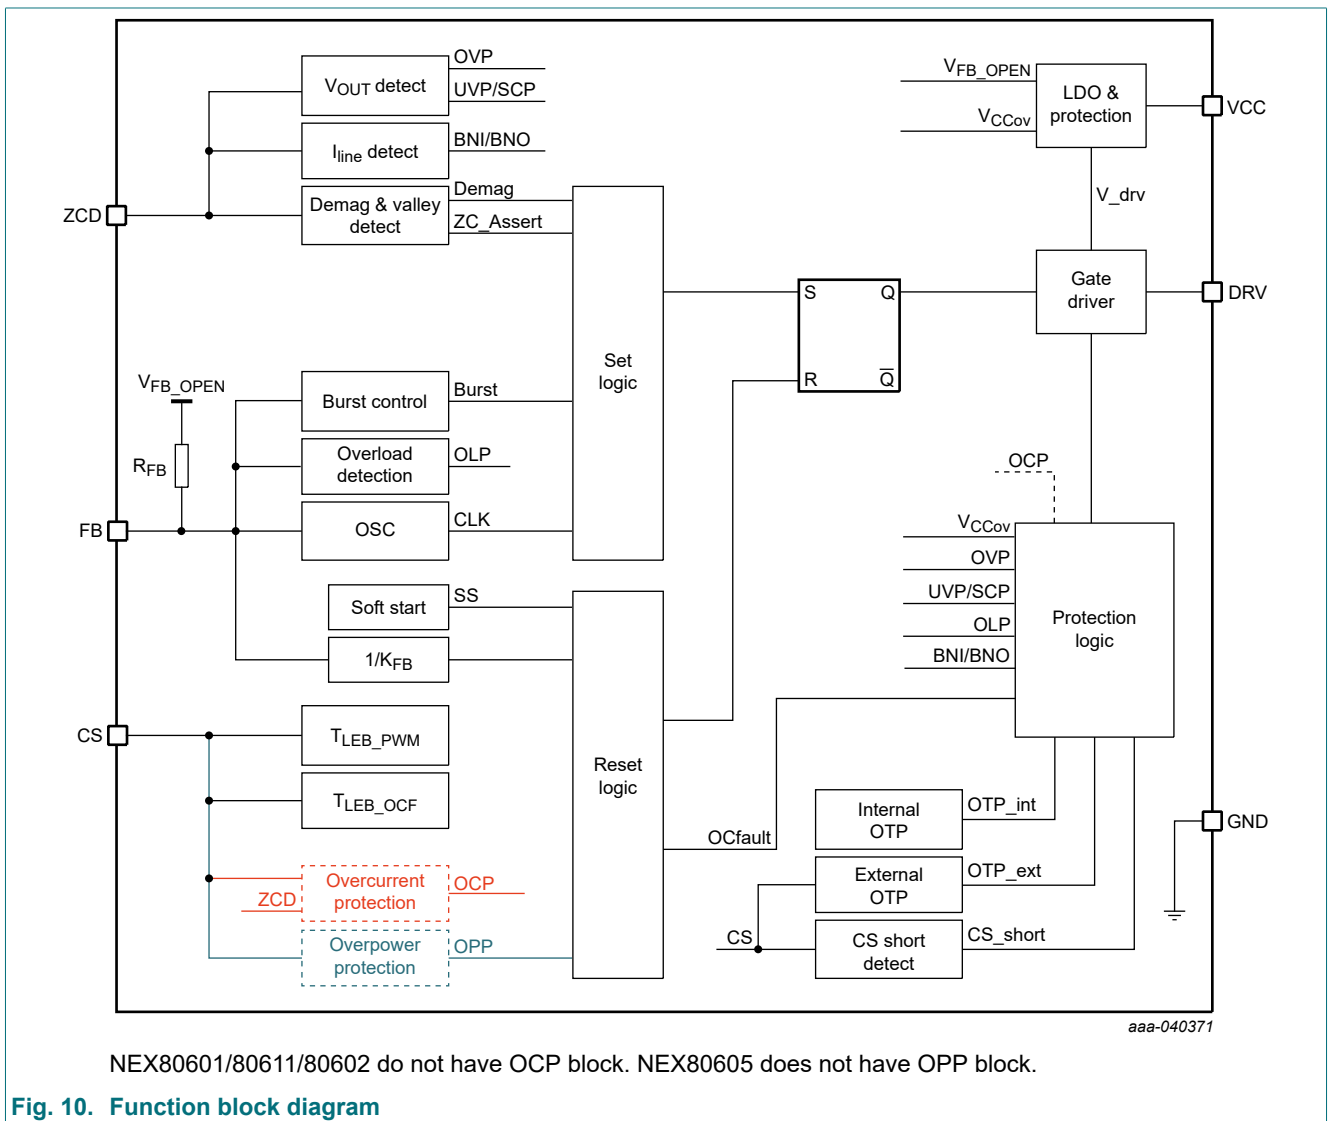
$V_{OUT}$ detect
OVP
UVP/SCP
$I_{line}$ detect
BNI/BNO
ZCD
Demag & valley detect
Demag
ZC_Assert
$V_{FB\_OPEN}$
$V_{CCov}$
LDO & protection
VCC
V_drv
Set logic
S
Q
R
$\overline{Q}$
Gate driver
DRV
$V_{FB\_OPEN}$
$R_{FB}$
Burst control
Burst
Overload detection
OLP
FB
OSC
CLK
OCP
$V_{CCov}$
OVP
UVP/SCP
OLP
BNI/BNO
Protection logic
Soft start
SS
$1/K_{FB}$
CS
$T_{LEB\_PWM}$
$T_{LEB\_OCF}$
Reset logic
OCfault
Internal OTP
OTP_int
GND
Overcurrent protection
OCP
ZCD
External OTP
OTP_ext
CS
CS short detect
CS_short
Overpower protection
OPP
aaa-040371

NEX80601/80611/80602 do not have OCP block. NEX80605 does not have OPP block.

Fig. 10. Function block diagram